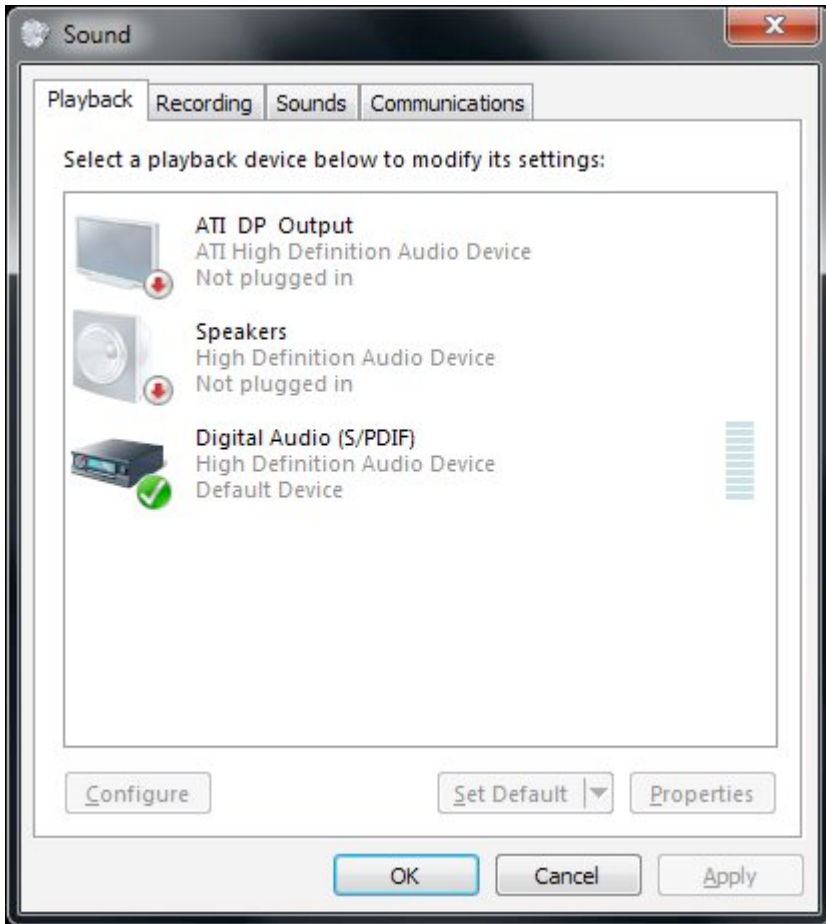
Sound

Playback | Recording | Sounds | Communications

Select a playback device below to modify its settings:

ATI DP Output
ATI High Definition Audio Device
Not plugged in

Speakers
High Definition Audio Device
Not plugged in

Digital Audio (S/PDIF)
High Definition Audio Device
Default Device

Configure

Set Default

Properties

OK

Cancel

Apply